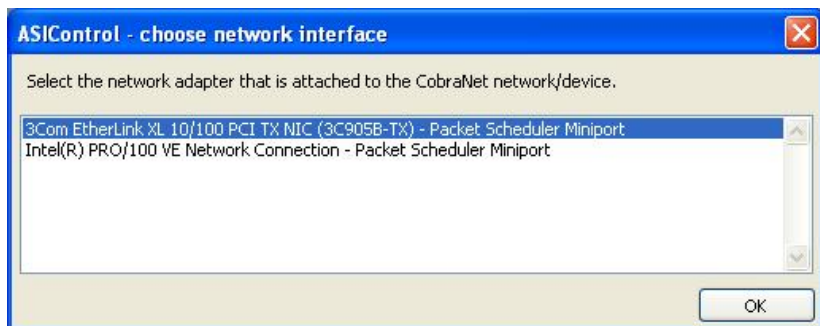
ASIControl - choose network interface

Select the network adapter that is attached to the CobraNet network/device.

3Com EtherLink XL 10/100 PCI TX NIC (3C905B-TX) - Packet Scheduler Miniport
Intel(R) PRO/100 VE Network Connection - Packet Scheduler Miniport

OK